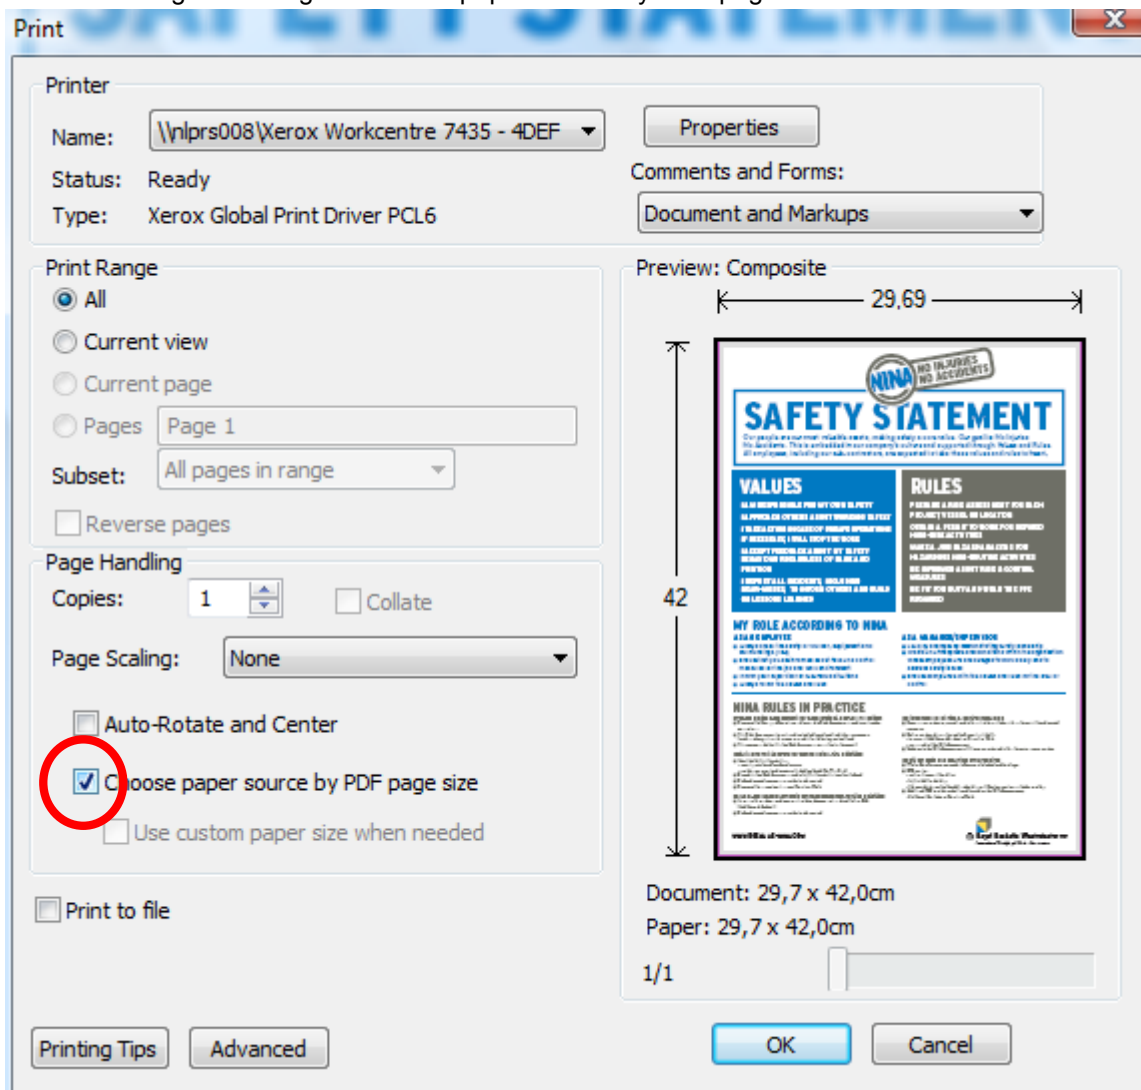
Print

Printer

Name: \\nlprs008\Xerox Workcentre 7435 - 4DEF

Properties

Status: Ready

Type: Xerox Global Print Driver PCL6

Comments and Forms:

Document and Markups

Print Range

All

Current view

Current page

Pages Page 1

Subset: All pages in range

Reverse pages

Page Handling

Copies: 1

Collate

Page Scaling: None

Auto-Rotate and Center

Choose paper source by PDF page size

Use custom paper size when needed

Print to file

Preview: Composite

29,69

42

NINA NO INJURIES NO ACCIDENTS

SAFETY STATEMENT

VALUES

RULES

MY ROLE ACCORDING TO NINA

NINA RULES IN PRACTICE

Document: 29,7 x 42,0cm

Paper: 29,7 x 42,0cm

1/1

Printing Tips

Advanced

OK

Cancel